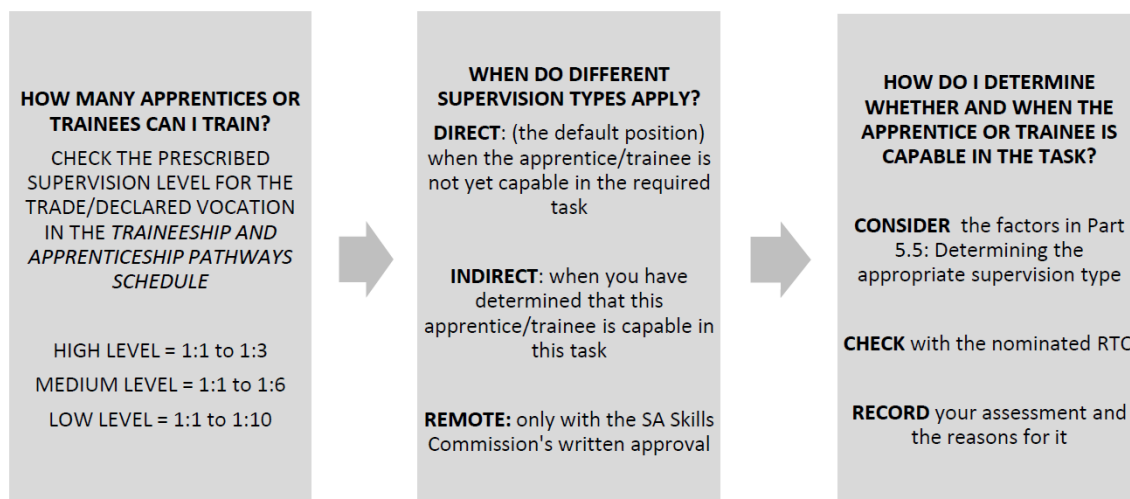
HOW MANY APPRENTICES OR TRAINEES CAN I TRAIN?

CHECK THE PRESCRIBED SUPERVISION LEVEL FOR THE TRADE/DECLARED VOCATION IN THE *TRAINEESHIP AND APPRENTICESHIP PATHWAYS SCHEDULE*

HIGH LEVEL = 1:1 to 1:3

MEDIUM LEVEL = 1:1 to 1:6

LOW LEVEL = 1:1 to 1:10

WHEN DO DIFFERENT SUPERVISION TYPES APPLY?

**DIRECT**: (the default position) when the apprentice/trainee is not yet capable in the required task

**INDIRECT**: when you have determined that this apprentice/trainee is capable in this task

**REMOTE:** only with the SA Skills Commission's written approval

HOW DO I DETERMINE WHETHER AND WHEN THE APPRENTICE OR TRAINEE IS CAPABLE IN THE TASK?

**CONSIDER** the factors in Part 5.5: Determining the appropriate supervision type

**CHECK** with the nominated RTO

**RECORD** your assessment and the reasons for it